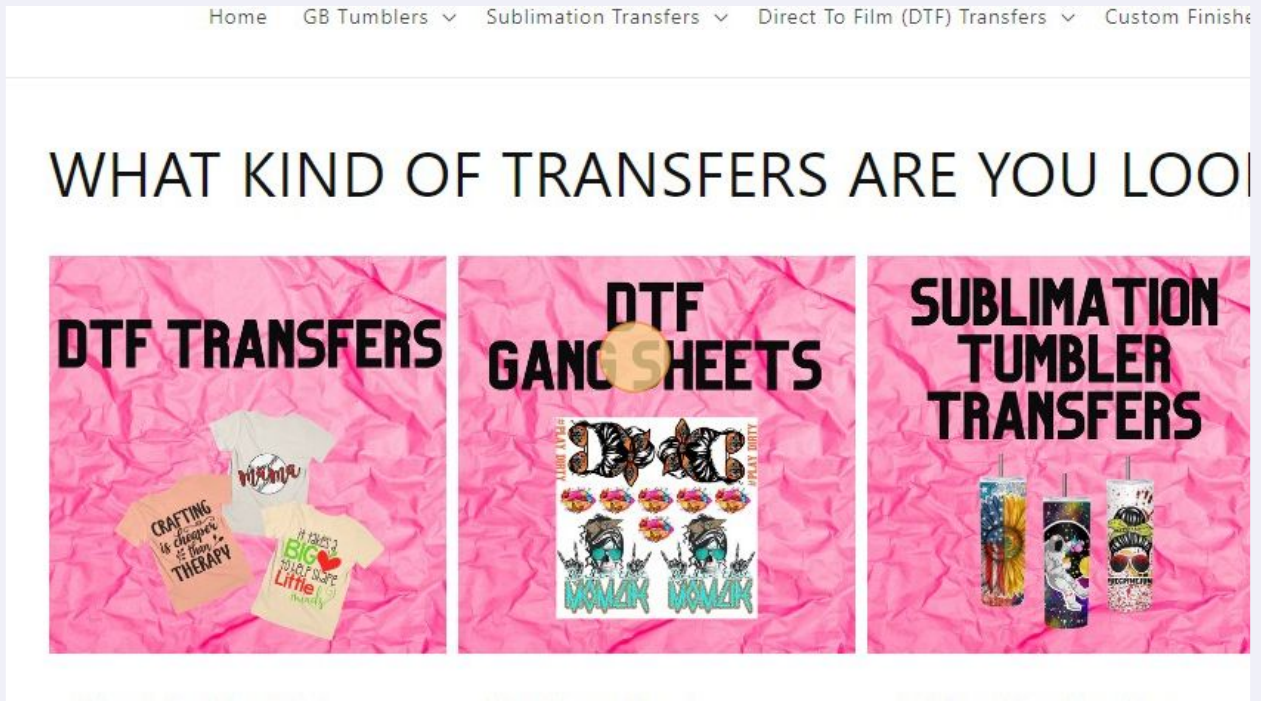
Home GB Tumblers Sublimation Transfers Direct To Film (DTF) Transfers Custom Finishe

WHAT KIND OF TRANSFERS ARE YOU LOO

DTF TRANSFERS

mama

CRAFTING is cheaper than THERAPY

it takes a BIG heart to help shape Little minds

DTF GANG SHEETS

#PLAY DIRTY

#PLAY DIRTY

MAMA

MAMA

SUBLIMATION TUMBLER TRANSFERS